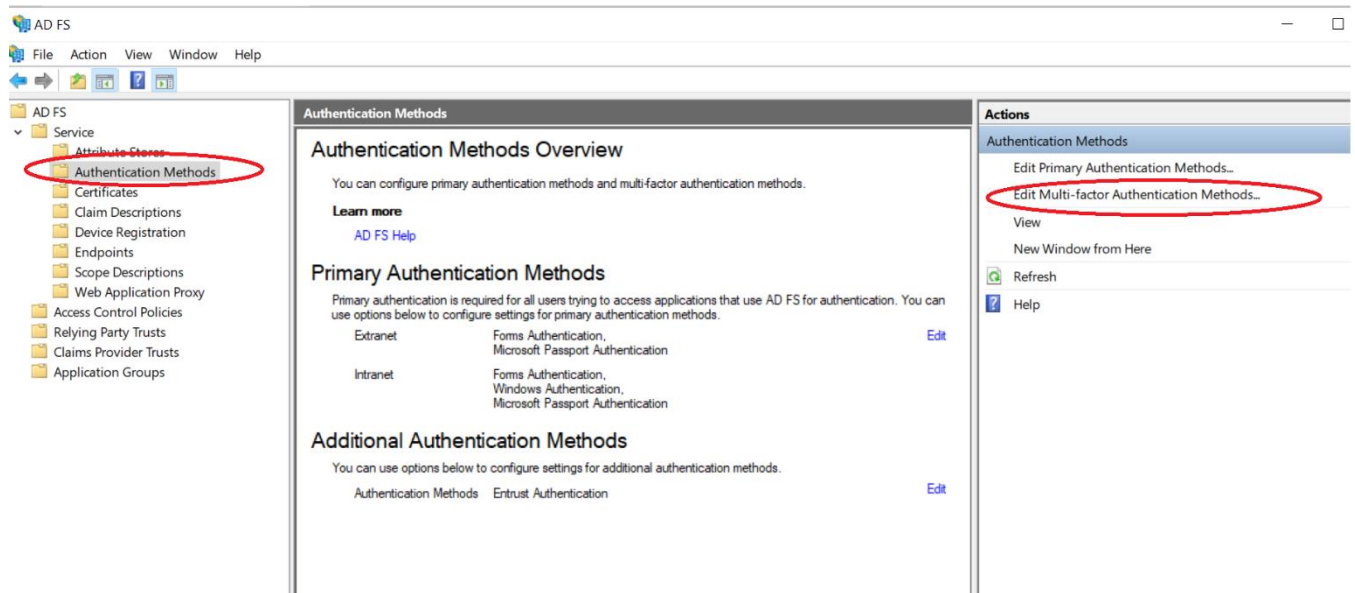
AD FS

File Action View Window Help

AD FS
Service
Attribute Stores
Authentication Methods
Certificates
Claim Descriptions
Device Registration
Endpoints
Scope Descriptions
Web Application Proxy
Access Control Policies
Relying Party Trusts
Claims Provider Trusts
Application Groups

Authentication Methods

Authentication Methods Overview

You can configure primary authentication methods and multi-factor authentication methods.

Learn more

AD FS Help

Primary Authentication Methods

Primary authentication is required for all users trying to access applications that use AD FS for authentication. You can use options below to configure settings for primary authentication methods.

| | | |
|---|---|---|
| Extranet | Forms Authentication, Microsoft Passport Authentication | Edit |
| Intranet | Forms Authentication, Windows Authentication, Microsoft Passport Authentication | |

Additional Authentication Methods

You can use options below to configure settings for additional authentication methods.

| | | |
|---|---|---|
| Authentication Methods | Entrust Authentication | Edit |

Actions

Authentication Methods

Edit Primary Authentication Methods...

Edit Multi-factor Authentication Methods...

View

New Window from Here

Refresh

Help